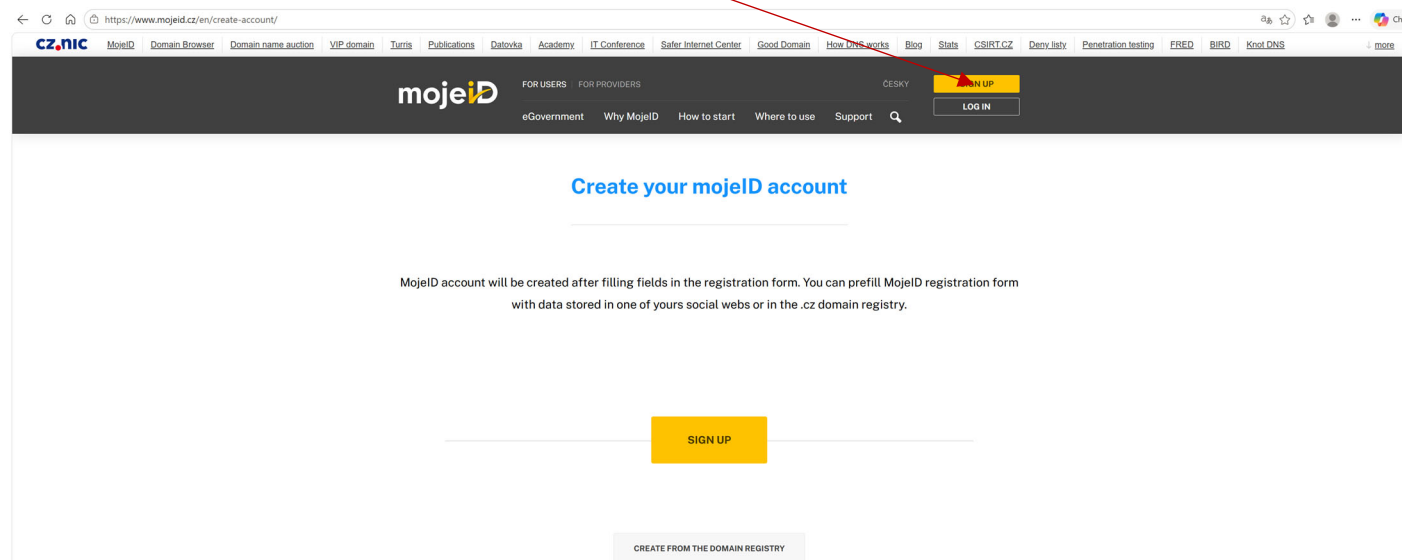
https://www.mojeid.cz/en/create-account/

CZ.NIC MojeID Domain Browser Domain name auction VIP domain Turris Publications Datovka Academy IT Conference Safer Internet Center Good Domain How DNS works Blog Stats CSIRT.CZ Deny listy Penetration testing FRED BIRD Knot DNS ↓ more

mojeID

FOR USERS FOR PROVIDERS ČESKY SIGN UP

eGovernment Why MojeID How to start Where to use Support LOG IN

Create your mojeID account

MojeID account will be created after filling fields in the registration form. You can prefill MojeID registration form with data stored in one of yours social webs or in the .cz domain registry.

SIGN UP

CREATE FROM THE DOMAIN REGISTRY